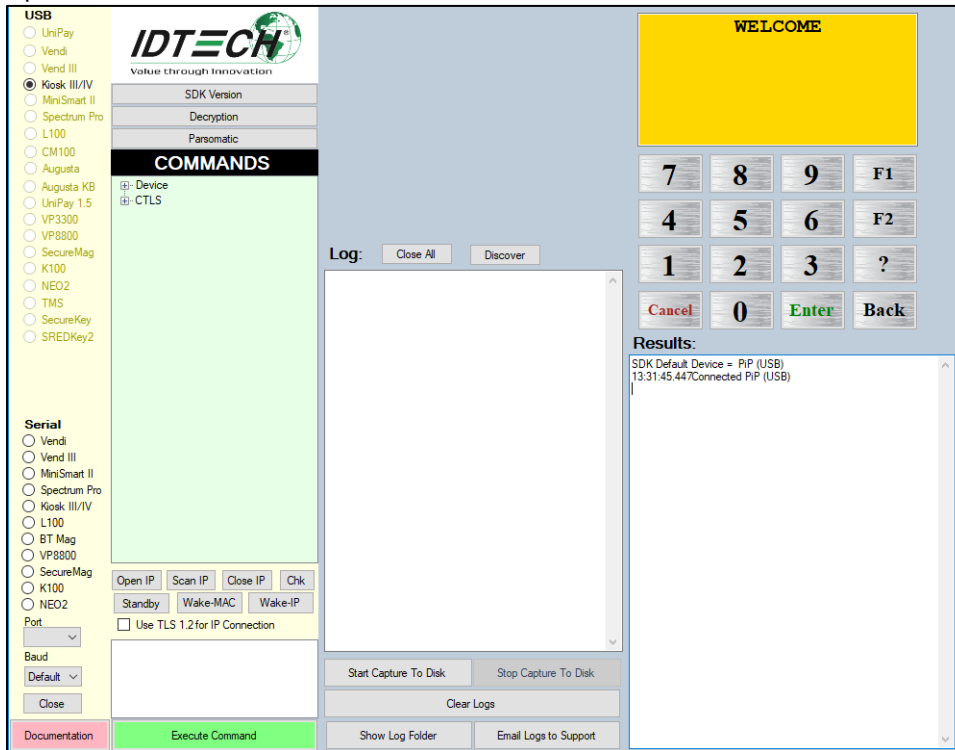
USB
UniPay
Vendi
Vend III
Kiosk III/IV
MiniSmart II
Spectrum Pro
L100
CM100
Augusta
Augusta KB
UniPay 1.5
VP3300
VP8800
SecureMag
K100
NEO2
TMS
SecureKey
SREDKey2

IDTECH
Value through Innovation

SDK Version
Decryption
Parsomatic
COMMANDS
Device
CTLS

Serial
Vendi
Vend III
MiniSmart II
Spectrum Pro
Kiosk III/IV
L100
BT Mag
VP8800
SecureMag
K100
NEO2
Port
Baud
Default
Close

Open IP
Scan IP
Close IP
Chk
Standby
Wake-MAC
Wake-IP
Use TLS 1.2 for IP Connection

Documentation
Execute Command

Log:
Close All
Discover

Start Capture To Disk
Stop Capture To Disk
Clear Logs
Show Log Folder
Email Logs to Support

WELCOME

| 7 | 8 | 9 | F1 |
|---|---|---|---|
| 4 | 5 | 6 | F2 |
| 1 | 2 | 3 | ? |
| Cancel | 0 | Enter | Back |

Results:
SDK Default Device = PiP (USB)
13:31:45.447Connected PiP (USB)